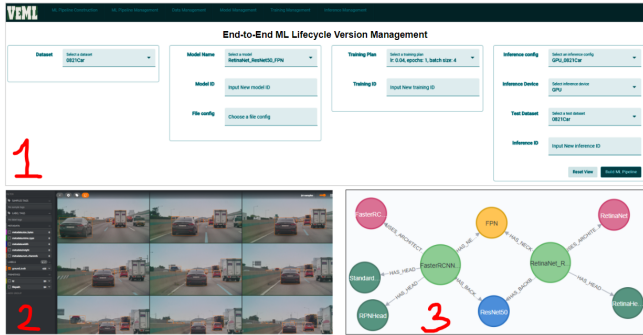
VEML

ML Pipeline Construction | ML Pipeline Management | Tasks Management | Model Management | Training Management | Inference Management

End-to-End ML Lifecycle Version Management

Dataset
Select a dataset
0821Car

Model Name
Select a model
RetinaNet_ResNet50_FPN

Model ID
Input New model ID

File config
Choose a file config

Training Plan
Select a training plan
lr: 0.04, epochs: 1, batch size: 4

Training ID
Input New training ID

Inference config
Select an inference config
GPU_0821Car

Inference Device
Select inference device
GPU

Test Dataset
Select a test dataset
0821Car

Inference ID
Input New inference ID

Reset View
Build ML Pipeline

1

2

FasterRC...
FPN
RetinaNet
HAS_ARCHITECT
HAS_NE...
HAS_NECK
HAS_ARCHITE...
Standard...
FasterRCNN...
RetinaNet_R...
HAS_HEAD
HAS_BACK...
HAS_BACKB...
HAS_HEAD
RPNHead
ResNet50
RetinaHe...

3